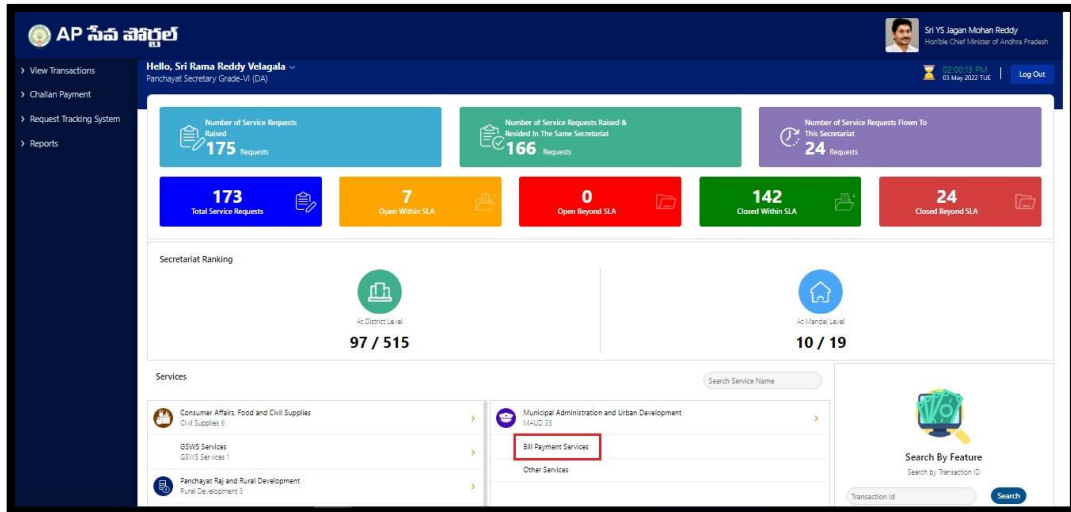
AP సేవ పోర్టల్

Sri YS Jagan Mohan Reddy
Hon'ble Chief Minister of Andhra Pradesh

> View Transactions
> Challan Payment
> Request Tracking System
> Reports

Hello, Sri Rama Reddy Velagala
Panchayat Secretary Grade-VI (DA)

02:00:13 PM
03 May 2022 TUE

Log Out

Number of Service Requests Raised
175 Requests

Number of Service Requests Raised & Resided In The Same Secretariat
166 Requests

Number of Service Requests Flown To This Secretariat
24 Requests

173
Total Service Requests

7
Open Within SLA

0
Open Beyond SLA

142
Closed Within SLA

24
Closed Beyond SLA

Secretariat Ranking

At District Level
97 / 515

At Mandal Level
10 / 19

Services

Search Service Name

Consumer Affairs, Food and Civil Supplies
Civil Supplies 6

GSWS Services
GSWS Services 1

Panchayat Raj and Rural Development
Rural Development 3

Municipal Administration and Urban Development
MAUD 25

Bill Payment Services

Other Services

Search By Feature
Search by Transaction ID

Transaction Id

Search